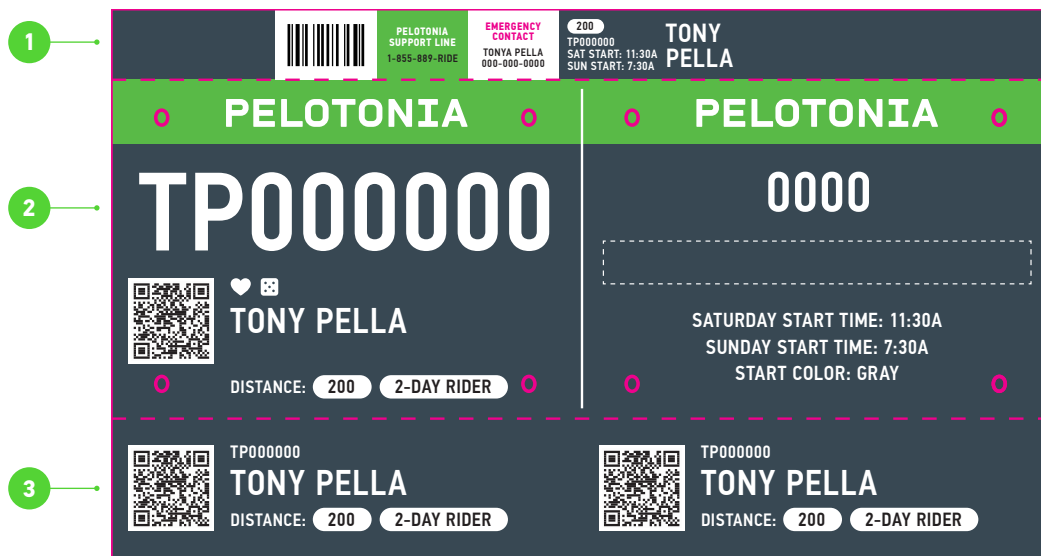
1

PELOTONIA SUPPORT LINE
1-855-889-RIDE

EMERGENCY CONTACT
TONYA PELLA
000-000-0000

200
TP000000
SAT START: 11:30A
SUN START: 7:30A

TONY PELLA

2

PELOTONIA

TP000000

TONY PELLA

DISTANCE: 200 2-DAY RIDER

PELOTONIA

0000

SATURDAY START TIME: 11:30A
SUNDAY START TIME: 7:30A
START COLOR: GRAY

3

TP000000
TONY PELLA
DISTANCE: 200 2-DAY RIDER

TP000000
TONY PELLA
DISTANCE: 200 2-DAY RIDER